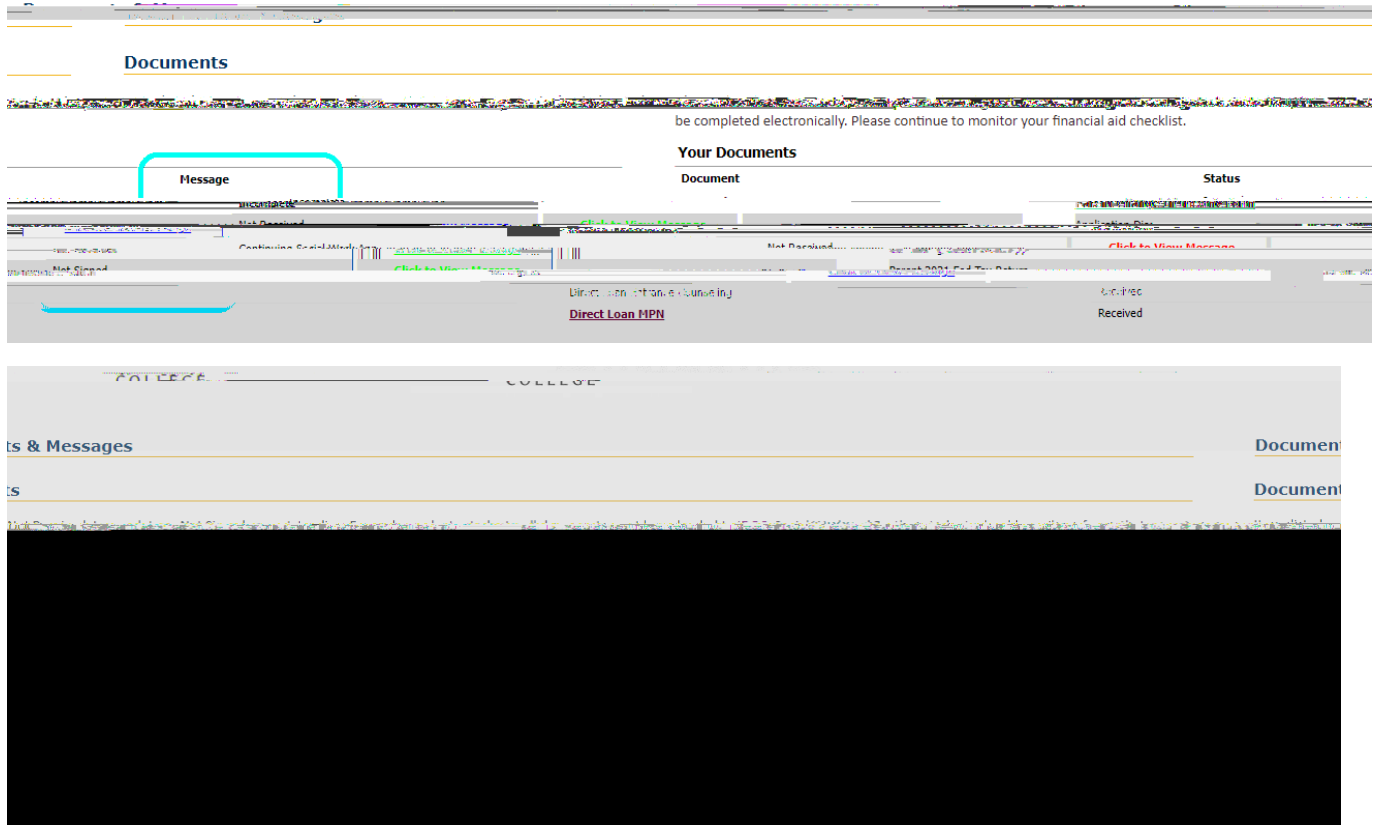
Documents

be completed electronically. Please continue to monitor your financial aid checklist.

Your Documents

Message

| Document | Status |
|---|---|
| Direct Loan Entrance Counseling | Received |
| Direct Loan MPN | Received |

Not Received

Click to View Message

Continuing Social Work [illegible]

Not Received

Click to View Message

Not Signed

Click to View Message

Parent 2021 Fed Tax Return

COLLEGE

COLLEGE

ts & Messages

Document

ts

Document